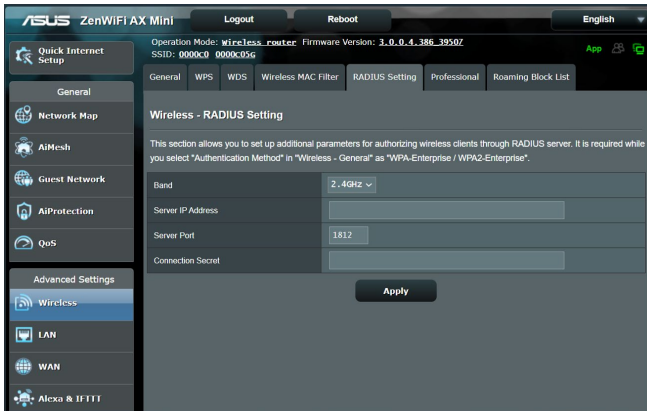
ASUS ZenWiFi AX Mini

Logout

Reboot

English

Quick Internet Setup

Operation Mode: Wireless router Firmware Version: 3.0.0.4.386_3950?
SSID: 0000C0 0000C05G

App

General

Network Map

AiMesh

Guest Network

AiProtection

QoS

Advanced Settings

Wireless

LAN

WAN

Alexa & IFTTT

General | WPS | WDS | Wireless MAC Filter | RADIUS Setting | Professional | Roaming Block List

Wireless - RADIUS Setting

This section allows you to set up additional parameters for authorizing wireless clients through RADIUS server. It is required while you select "Authentication Method" in "Wireless - General" as "WPA-Enterprise / WPA2-Enterprise".

| Band | 2.4GHz |
|---|---|
| Server IP Address | |
| Server Port | 1812 |
| Connection Secret | |

Apply